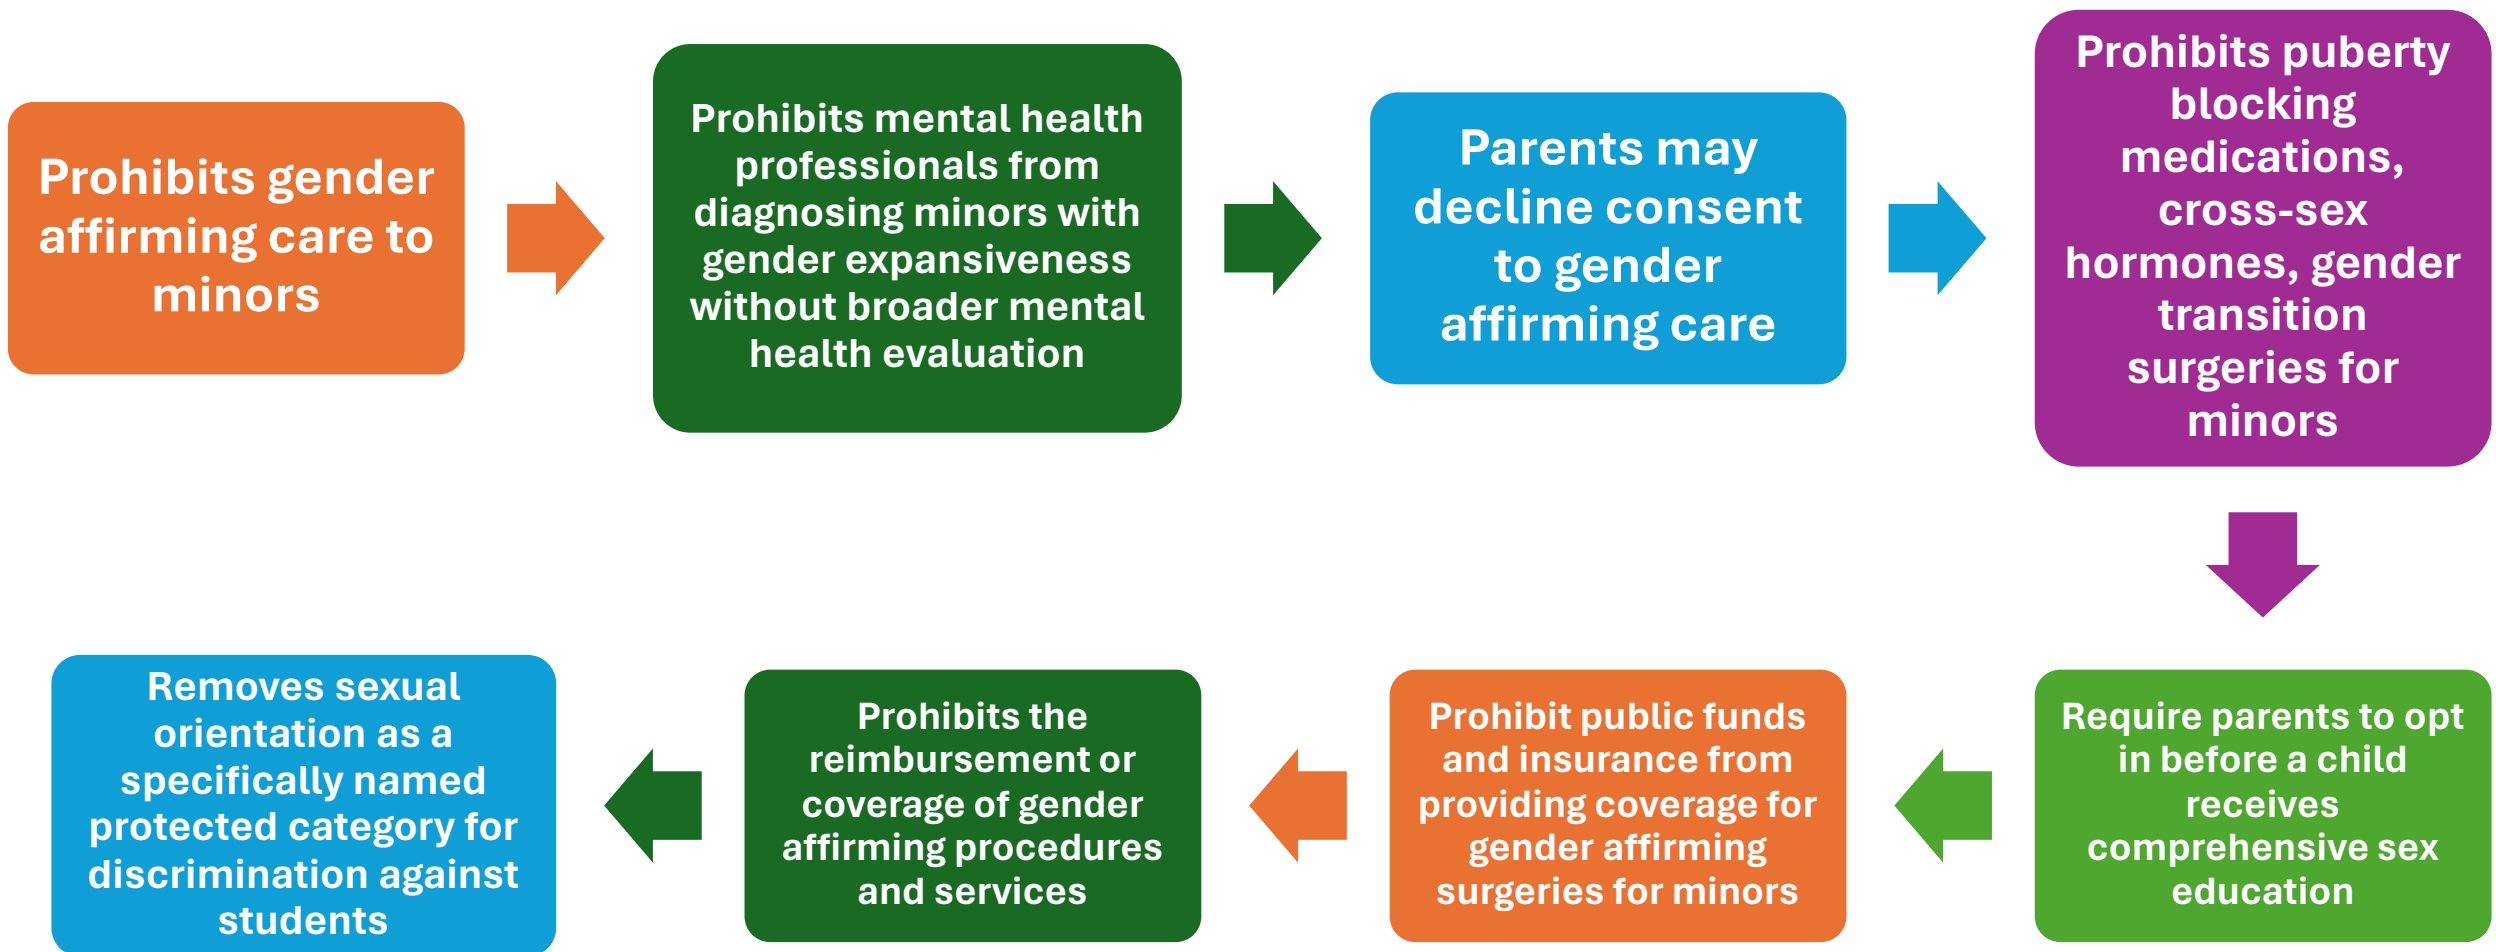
Prohibits gender affirming care to minors

Prohibits mental health professionals from diagnosing minors with gender expansiveness without broader mental health evaluation

Parents may decline consent to gender affirming care

Prohibits puberty blocking medications, cross-sex hormones, gender transition surgeries for minors

Require parents to opt in before a child receives comprehensive sex education

Prohibit public funds and insurance from providing coverage for gender affirming surgeries for minors

Prohibits the reimbursement or coverage of gender affirming procedures and services

Removes sexual orientation as a specifically named protected category for discrimination against students